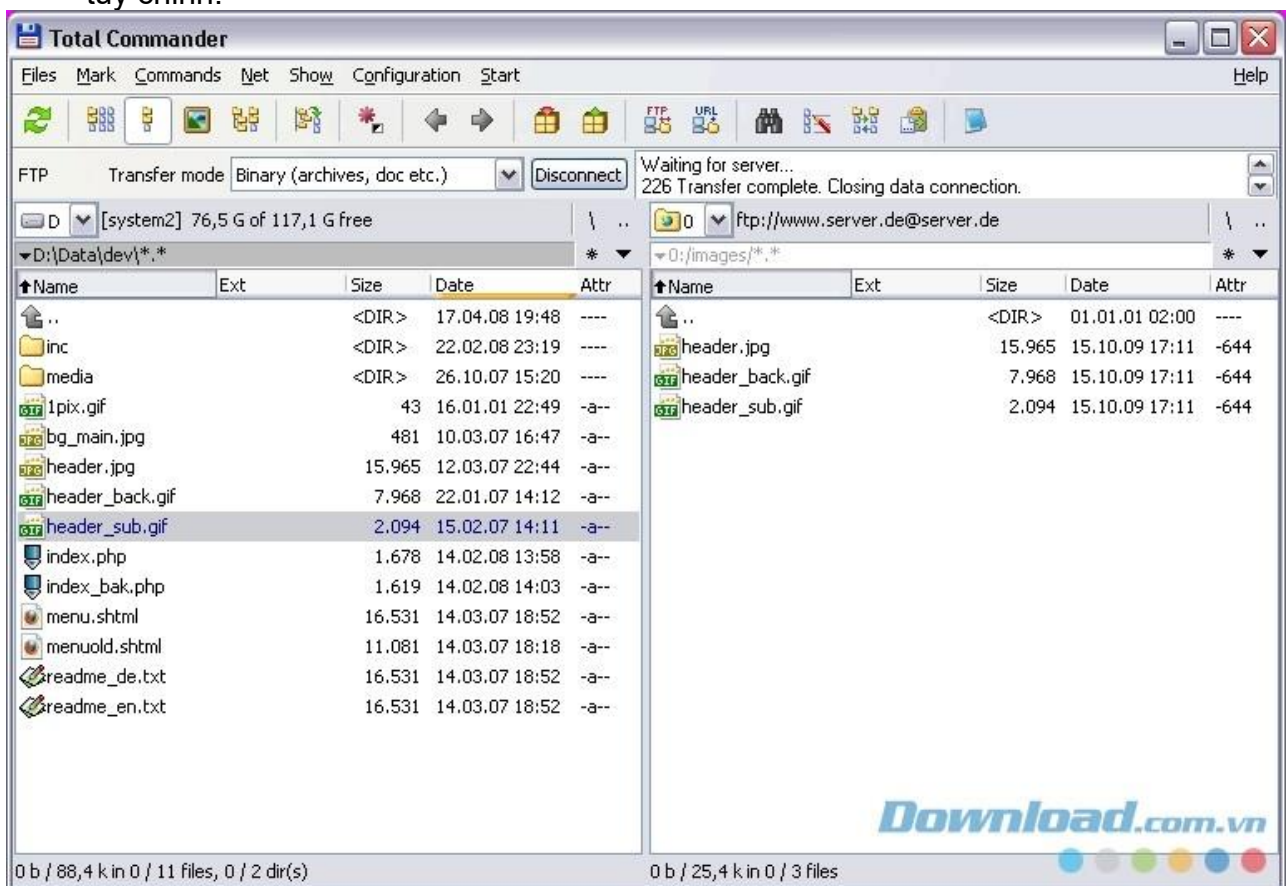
tùy chỉnh.

Total Commander

Files Mark Commands Net Show Configuration Start Help

FTP Transfer mode Binary (archives, doc etc.) Disconnect

Waiting for server...
226 Transfer complete. Closing data connection.

D [system2] 76,5 G of 117,1 G free \ ..

D:\Data\dev\*.* * 

| Name | Ext | Size | Date | Attr |
|---|---|---|---|---|
| .. | | <DIR> | 17.04.08 19:48 | ---- |
| inc | | <DIR> | 22.02.08 23:19 | ---- |
| media | | <DIR> | 26.10.07 15:20 | ---- |
| 1pix.gif | | 43 | 16.01.01 22:49 | -a-- |
| bg_main.jpg | | 481 | 10.03.07 16:47 | -a-- |
| header.jpg | | 15.965 | 12.03.07 22:44 | -a-- |
| header_back.gif | | 7.968 | 22.01.07 14:12 | -a-- |
| header_sub.gif | | 2.094 | 15.02.07 14:11 | -a-- |
| index.php | | 1.678 | 14.02.08 13:58 | -a-- |
| index_bak.php | | 1.619 | 14.02.08 14:03 | -a-- |
| menu.shtml | | 16.531 | 14.03.07 18:52 | -a-- |
| menuold.shtml | | 11.081 | 14.03.07 18:18 | -a-- |
| readme_de.txt | | 16.531 | 14.03.07 18:52 | -a-- |
| readme_en.txt | | 16.531 | 14.03.07 18:52 | -a-- |

0 b / 88,4 k in 0 / 11 files, 0 / 2 dir(s)

0 ftp://www.server.de@server.de \ ..

0:/images/*.* *

| Name | Ext | Size | Date | Attr |
|---|---|---|---|---|
| .. | | <DIR> | 01.01.01 02:00 | ---- |
| header.jpg | | 15.965 | 15.10.09 17:11 | -644 |
| header_back.gif | | 7.968 | 15.10.09 17:11 | -644 |
| header_sub.gif | | 2.094 | 15.10.09 17:11 | -644 |

Download.com.vn

0 b / 25,4 k in 0 / 3 files